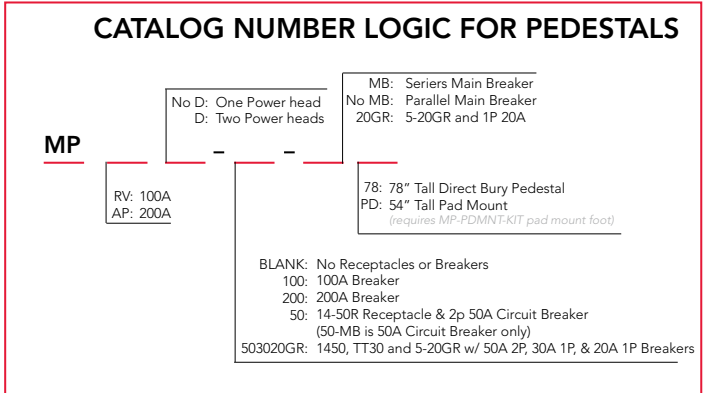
CATALOG NUMBER LOGIC FOR PEDESTALS

MP

No D: One Power head
D: Two Power heads

MB: Seriers Main Breaker
No MB: Parallel Main Breaker
20GR: 5-20GR and 1P 20A

– –

RV: 100A
AP: 200A

78: 78" Tall Direct Bury Pedestal
PD: 54" Tall Pad Mount
(requires MP-PDMNT-KIT pad mount foot)

BLANK: No Receptacles or Breakers
100: 100A Breaker
200: 200A Breaker
50: 14-50R Receptacle & 2p 50A Circuit Breaker
(50-MB is 50A Circuit Breaker only)
503020GR: 1450, TT30 and 5-20GR w/ 50A 2P, 30A 1P, & 20A 1P Breakers